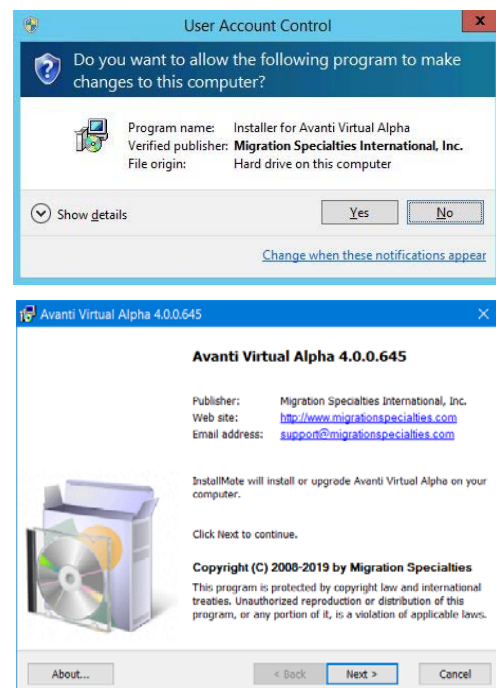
User Account Control

Do you want to allow the following program to make changes to this computer?

| | |
|---|---|
| Program name: | Installer for Avanti Virtual Alpha |
| Verified publisher: | Migration Specialties International, Inc. |
| File origin: | Hard drive on this computer |

Show details

Yes

No

Change when these notifications appear

Avanti Virtual Alpha 4.0.0.645

Avanti Virtual Alpha 4.0.0.645

| | |
|---|---|
| Publisher: | Migration Specialties International, Inc. |
| Web site: | http://www.migrationspecialties.com |
| Email address: | support@migrationspecialties.com |

InstallMate will install or upgrade Avanti Virtual Alpha on your computer.

Click Next to continue.

Copyright (C) 2008-2019 by Migration Specialties

This program is protected by copyright law and international treaties. Unauthorized reproduction or distribution of this program, or any portion of it, is a violation of applicable laws.

About...

< Back

Next >

Cancel